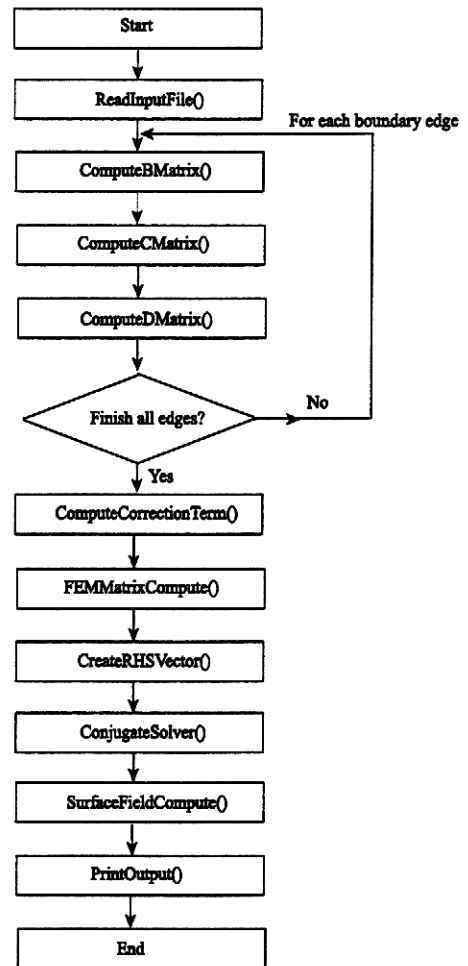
Start

ReadInputFile()

For each boundary edge

ComputeBMatrix()

ComputeCMatrix()

ComputeDMatrix()

Finish all edges?

No

Yes

ComputeCorrectionTerm()

FEMMatrixCompute()

CreateRHSVector()

ConjugateSolver()

SurfaceFieldCompute()

PrintOutput()

End